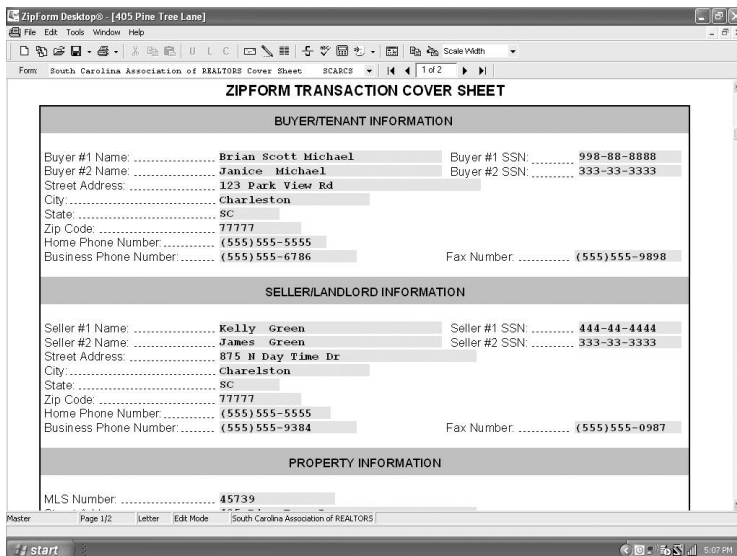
ZipForm Desktop® - [405 Pine Tree Lane]

File Edit Tools Window Help

Scale Width

Form: South Carolina Association of REALTORS Cover Sheet SCARCS 1 of 2

ZIPFORM TRANSACTION COVER SHEET

BUYER/TENANT INFORMATION

Buyer #1 Name: .................... Brian Scott Michael
Buyer #1 SSN: .......... 998-88-8888
Buyer #2 Name: .................... Janice Michael
Buyer #2 SSN: .......... 333-33-3333
Street Address: ..................... 123 Park View Rd
City:........................................ Charleston
State: ..................................... SC
Zip Code: ............................. 77777
Home Phone Number: ............ (555)555-5555
Business Phone Number:........ (555)555-6786
Fax Number: ............ (555)555-9898

SELLER/LANDLORD INFORMATION

Seller #1 Name: ..................... Kelly Green
Seller #1 SSN: .......... 444-44-4444
Seller #2 Name: ..................... James Green
Seller #2 SSN: .......... 333-33-3333
Street Address: ..................... 875 N Day Time Dr
City:........................................ Charelston
State: ..................................... SC
Zip Code: ............................. 77777
Home Phone Number: ............ (555)555-5555
Business Phone Number:........ (555)555-9384
Fax Number: ............ (555)555-0987

PROPERTY INFORMATION

MLS Number: ........................ 45739

Master Page 1/2 Letter Edit Mode South Carolina Association of REALTORS

start

5:07 PM